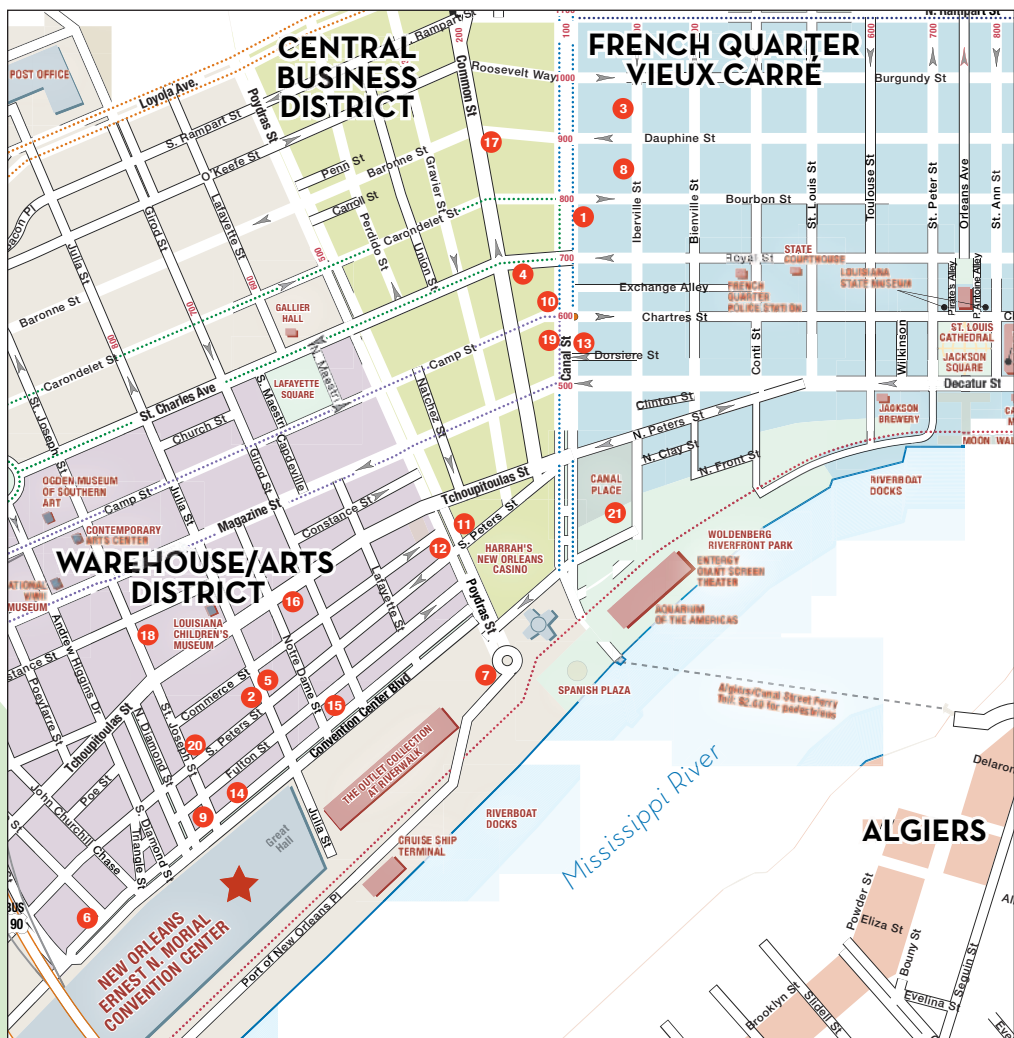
CENTRAL BUSINESS DISTRICT

FRENCH QUARTER VIEUX CARRÉ

WAREHOUSE/ARTS DISTRICT

ALGIERS

POST OFFICE
Loyola Ave
S. Rampart St
Poydras St
O'Keefe St
Rampart St
Roosevelt Way
Common St
Penn St
Baronne St
Gravier St
Carroll St
Carondelet St
Perdido St
Union St
Lafayette St
Girod St
Julia St
Baronne St
Carondelet St
St. Charles Ave
St. Joseph St
Church St
Camp St
Magazine St
Constance St
Tchoupitoulas St
S. Peters St
Natchez St
Camp St
S. Maestri
Capdeville
GALLIER HALL
LAFAYETTE SQUARE
OGDEN MUSEUM OF SOUTHERN ART
CONTEMPORARY ARTS CENTER
NATIONAL WWII MUSEUM
LOUISIANA CHILDREN'S MUSEUM
HARRAH'S NEW ORLEANS CASINO
Andrew Higgins Dr
Constance St
Poeyfarre St
Tchoupitoulas St
N. Diamond St
St. Joseph St
Commerce St
S. Peters St
Fulton St
Notre Dame St
Convention Center Blvd
Lafayette St
Poydras St
John Churchill
Poe St
Chase
S. Diamond St
Triangle St
Julia St
THE OUTLET COLLECTION AT RIVERWALK
CRUISE SHIP TERMINAL
RIVERBOAT DOCKS
Great Hall
NEW ORLEANS ERNEST N. MORIAL CONVENTION CENTER
Port of New Orleans Pl
BUS 90
Burgundy St
Dauphine St
Bourbon St
Royal St
Exchange Alley
Chartres St
Dorsiere St
Decatur St
Clinton St
N. Peters St
N. Clay St
N. Front St
Canal St
Iberville St
Bienville St
St. Louis St
Conti St
Toulouse St
St. Peter St
Orleans Ave
St. Ann St
Wilkinson
Pirate's Alley
P. Antoine Alley
N. Rampart St
STATE COURTHOUSE
FRENCH QUARTER POLICE STATION
LOUISIANA STATE MUSEUM
ST. LOUIS CATHEDRAL
JACKSON SQUARE
JACKSON BREWERY
MOON WAL
RIVERBOAT DOCKS
CANAL PLACE
WOLDENBERG RIVERFRONT PARK
ENTERGY GIANT SCREEN THEATER
AQUARIUM OF THE AMERICAS
SPANISH PLAZA
Algiers/Canal Street Ferry Toll: $2.00 for pedestrians
Mississippi River
Delaronde
Powder St
Eliza St
Bouny St
Seguin St
Evelina St
Brooklyn St
Slidell St
100
200
300
400
500
600
700
800
900
1000
1
2
3
4
5
6
7
8
9
10
11
12
13
14
15
16
17
18
19
20
21